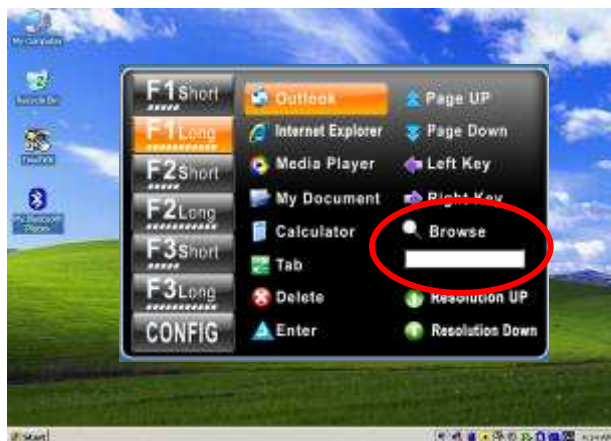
My Computer

Recycle Bin

My Bluetooth Places

F1 Short
F1 Long
F2 Short
F2 Long
F3 Short
F3 Long
CONFIG

Outlook
Internet Explorer
Media Player
My Document
Calculator
Tab
Delete
Enter

Page UP
Page Down
Left Key
Right Key
Browse

Resolution UP
Resolution Down

Start